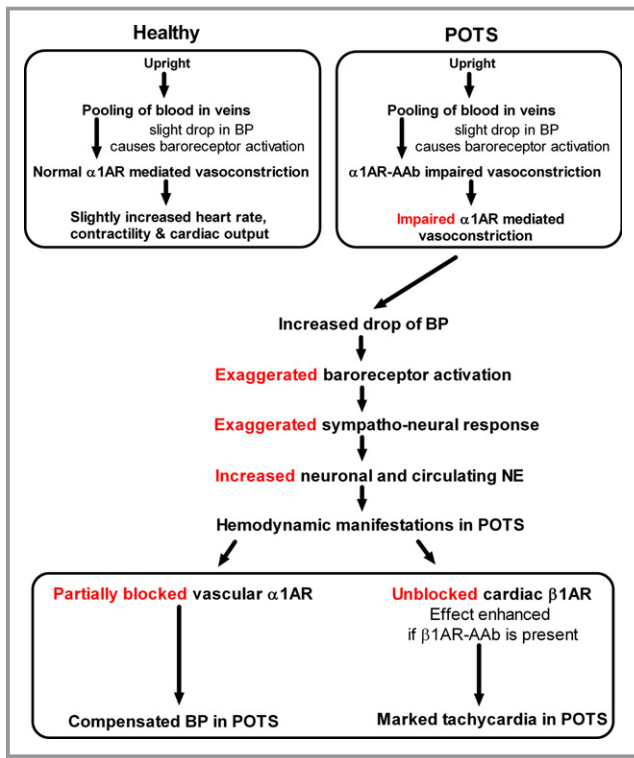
Healthy

Upright

Pooling of blood in veins

slight drop in BP causes baroreceptor activation

Normal $\alpha$1AR mediated vasoconstriction

Slightly increased heart rate, contractility & cardiac output

POTS

Upright

Pooling of blood in veins

slight drop in BP causes baroreceptor activation

$\alpha$1AR-AAb impaired vasoconstriction

Impaired $\alpha$1AR mediated vasoconstriction

Increased drop of BP

Exaggerated baroreceptor activation

Exaggerated sympatho-neural response

Increased neuronal and circulating NE

Hemodynamic manifestations in POTS

Partially blocked vascular $\alpha$1AR

Compensated BP in POTS

Unblocked cardiac $\beta$1AR
Effect enhanced if $\beta$1AR-AAb is present

Marked tachycardia in POTS